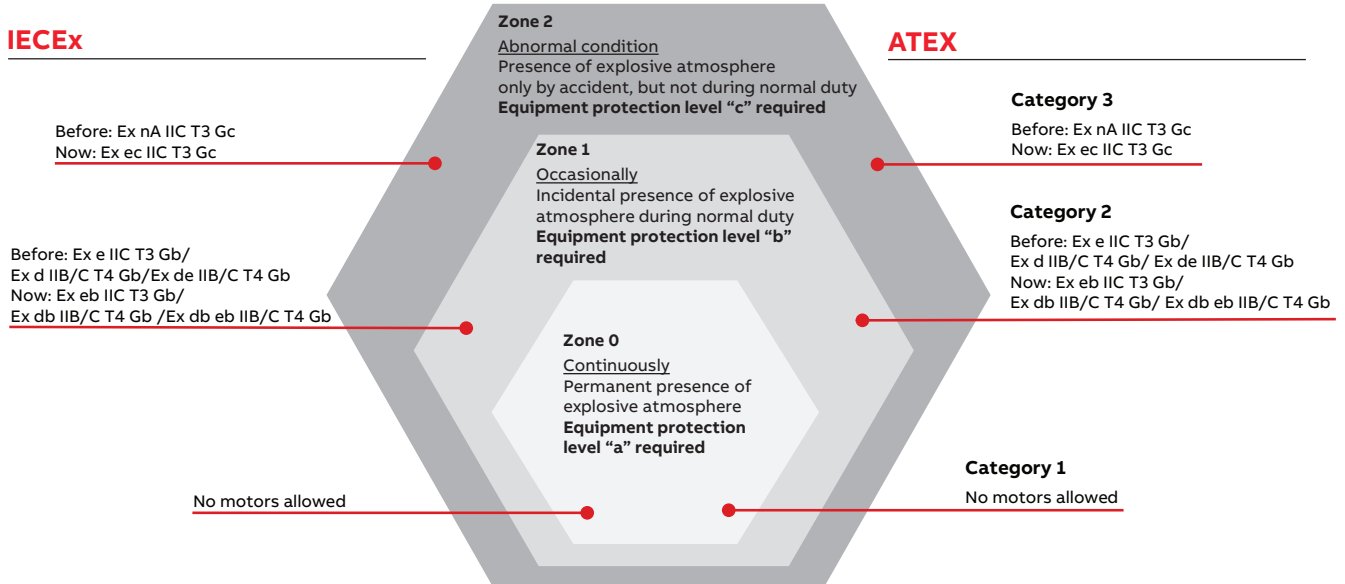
IECEx

Zone 2
Abnormal condition
Presence of explosive atmosphere only by accident, but not during normal duty
**Equipment protection level “c” required**

ATEX

Before: Ex nA IIC T3 Gc
Now: Ex ec IIC T3 Gc

Category 3
Before: Ex nA IIC T3 Gc
Now: Ex ec IIC T3 Gc

Zone 1
Occasionally
Incidental presence of explosive atmosphere during normal duty
**Equipment protection level “b” required**

Category 2
Before: Ex e IIC T3 Gb/
Ex d IIB/C T4 Gb/ Ex de IIB/C T4 Gb
Now: Ex eb IIC T3 Gb/
Ex db IIB/C T4 Gb/ Ex db eb IIB/C T4 Gb

Before: Ex e IIC T3 Gb/
Ex d IIB/C T4 Gb/Ex de IIB/C T4 Gb
Now: Ex eb IIC T3 Gb/
Ex db IIB/C T4 Gb /Ex db eb IIB/C T4 Gb

Zone 0
Continuously
Permanent presence of explosive atmosphere
**Equipment protection level “a” required**

Category 1
No motors allowed

No motors allowed